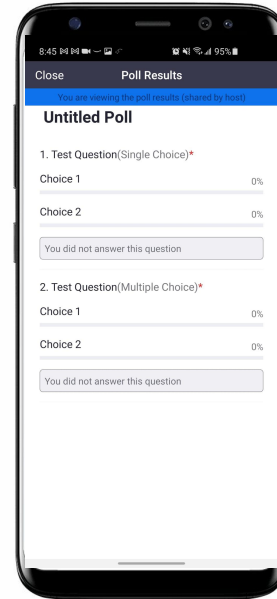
8:45 95%

Close Poll Results

You are viewing the poll results (shared by host)

Untitled Poll

1. Test Question(Single Choice)*

Choice 1 0%

Choice 2 0%

You did not answer this question

2. Test Question(Multiple Choice)*

Choice 1 0%

Choice 2 0%

You did not answer this question